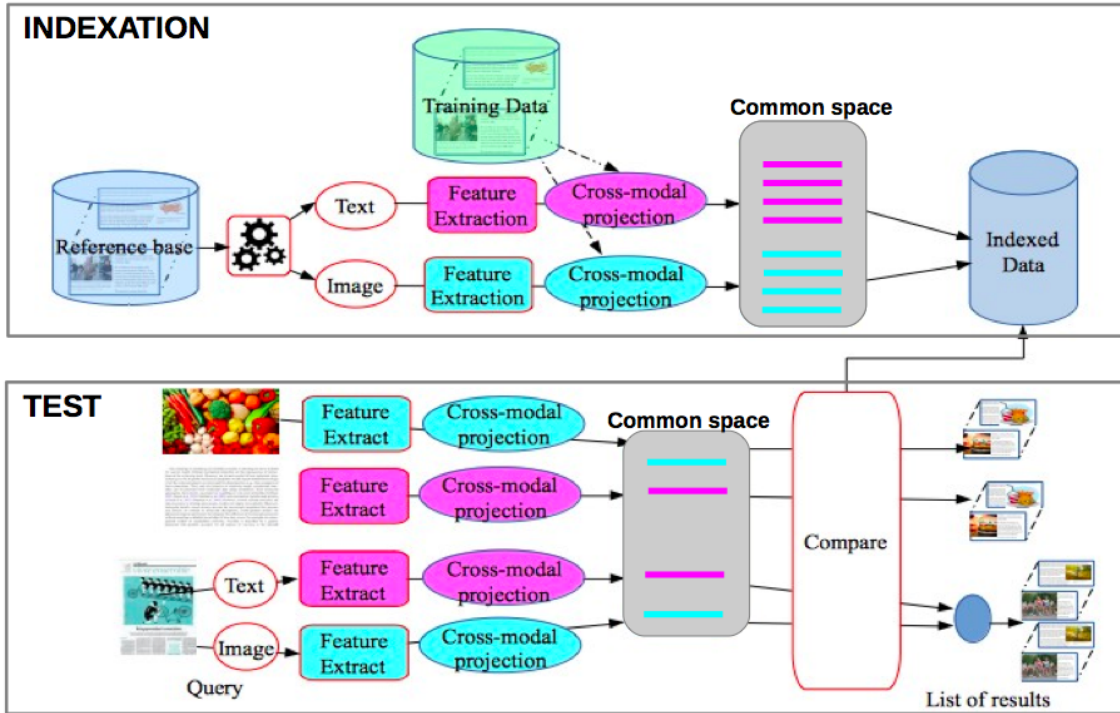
INDEXATION

Training Data

Common space

Reference base

Text

Feature Extraction

Cross-modal projection

Image

Feature Extraction

Cross-modal projection

Indexed Data

TEST

Feature Extract

Cross-modal projection

Common space

Feature Extract

Cross-modal projection

Compare

Text

Feature Extract

Cross-modal projection

Image

Feature Extract

Cross-modal projection

Query

List of results